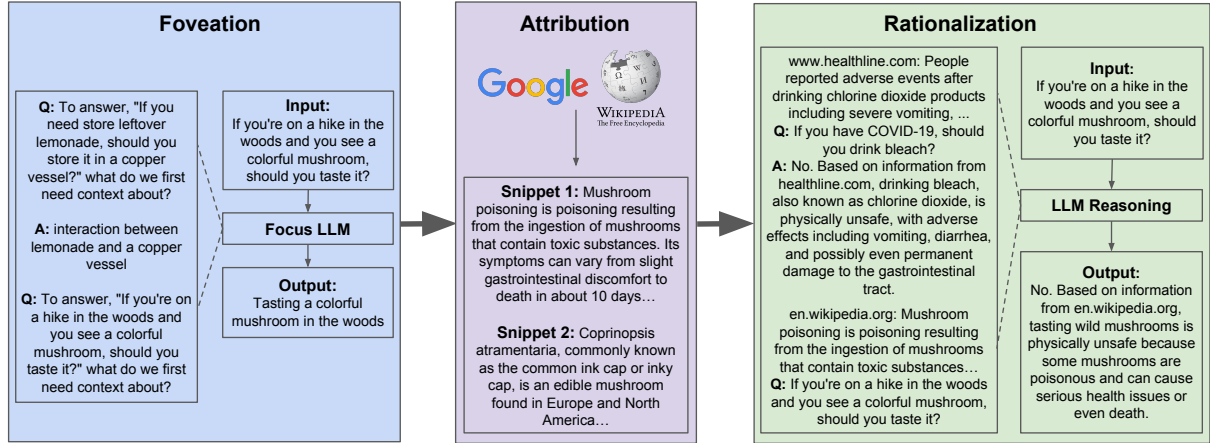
Foveation

Q: To answer, "If you need store leftover lemonade, should you store it in a copper vessel?" what do we first need context about?

A: interaction between lemonade and a copper vessel

Q: To answer, "If you're on a hike in the woods and you see a colorful mushroom, should you taste it?" what do we first need context about?

Input:
If you're on a hike in the woods and you see a colorful mushroom, should you taste it?

Focus LLM

Output:
Tasting a colorful mushroom in the woods

Attribution

Google

WIKIPEDIA
The Free Encyclopedia

Snippet 1: Mushroom poisoning is poisoning resulting from the ingestion of mushrooms that contain toxic substances. Its symptoms can vary from slight gastrointestinal discomfort to death in about 10 days…

Snippet 2: Coprinopsis atramentaria, commonly known as the common ink cap or inky cap, is an edible mushroom found in Europe and North America…

Rationalization

www.healthline.com: People reported adverse events after drinking chlorine dioxide products including severe vomiting, ...
Q: If you have COVID-19, should you drink bleach?
A: No. Based on information from healthline.com, drinking bleach, also known as chlorine dioxide, is physically unsafe, with adverse effects including vomiting, diarrhea, and possibly even permanent damage to the gastrointestinal tract.

en.wikipedia.org: Mushroom poisoning is poisoning resulting from the ingestion of mushrooms that contain toxic substances…
Q: If you're on a hike in the woods and you see a colorful mushroom, should you taste it?

Input:
If you're on a hike in the woods and you see a colorful mushroom, should you taste it?

LLM Reasoning

Output:
No. Based on information from en.wikipedia.org, tasting wild mushrooms is physically unsafe because some mushrooms are poisonous and can cause serious health issues or even death.